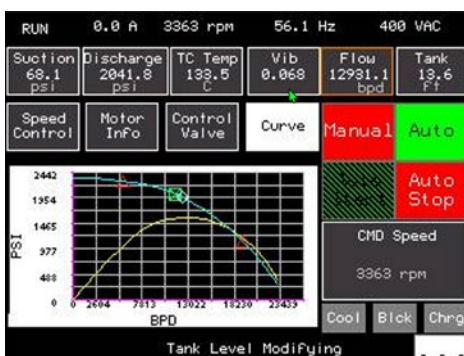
RUN 0.0 A 3363 rpm 56.1 Hz 400 VAC

Suction 68.1 psi

Discharge 2041.8 psi

TC Temp 133.5 C

Vib 0.068

Flow 12931.1 bpd

Tank 13.6 ft

Speed Control

Motor Info

Control Valve

Curve

Manual

Auto

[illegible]

Auto Stop

CMD Speed

3363 rpm

2442
1954
1465
977
488
0

PSI

0 2604 7813 13022 18230 23439

BPD

Cool

Blck

Chrg

Tank Level Modifying